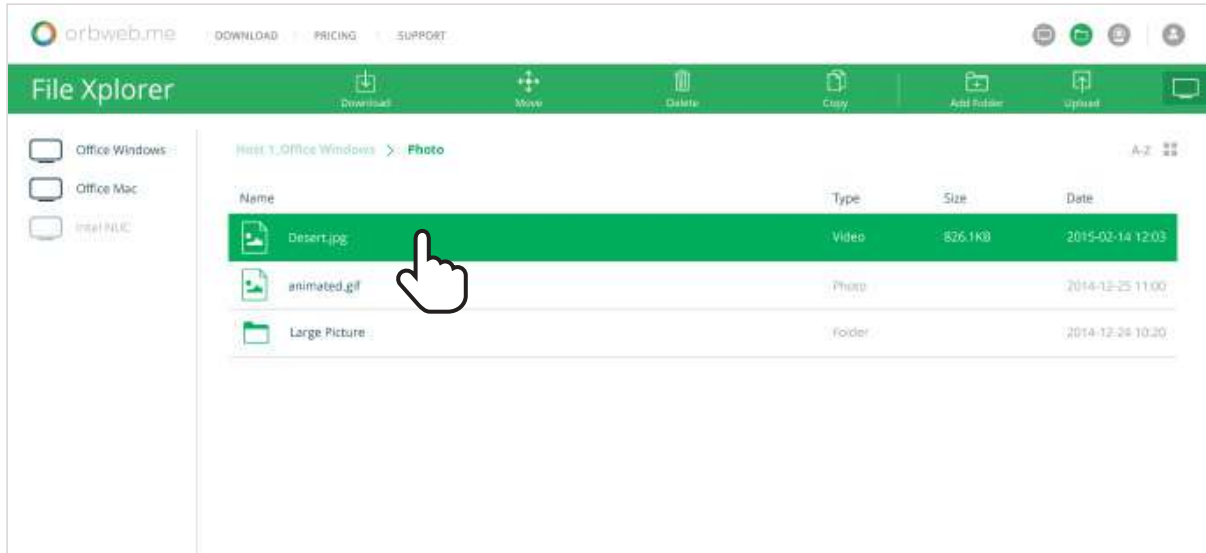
orbweb.me DOWNLOAD PRICING SUPPORT

File Xplorer

Download Move Delete Copy Add Folder Upload

Office Windows
Office Mac
Intel NUC

Host 1_Office Windows > Photo

A-Z

| Name | Type | Size | Date |
|---|---|---|---|
| Desert.jpg | Video | 826.1KB | 2015-02-14 12:03 |
| animated.gif | Photo | | 2014-12-25 11:00 |
| Large Picture | Folder | | 2014-12-24 10:20 |